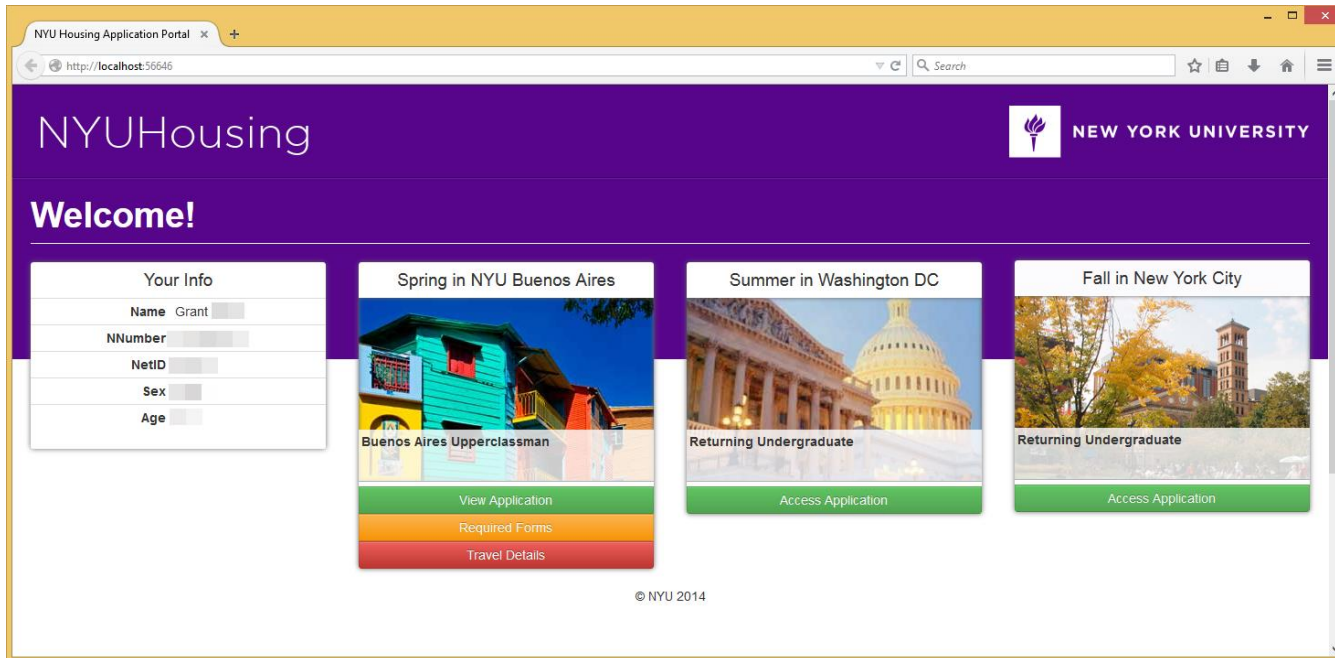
NYU Housing Application Portal ×

http://localhost:56646

Search

NYUHousing

NEW YORK UNIVERSITY

Welcome!

Your Info

| Name | Grant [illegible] |
|---|---|
| NNumber | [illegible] |
| NetID | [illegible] |
| Sex | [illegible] |
| Age | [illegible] |

Spring in NYU Buenos Aires

Buenos Aires Upperclassman

View Application

Required Forms

Travel Details

Summer in Washington DC

Returning Undergraduate

Access Application

Fall in New York City

Returning Undergraduate

Access Application

© NYU 2014